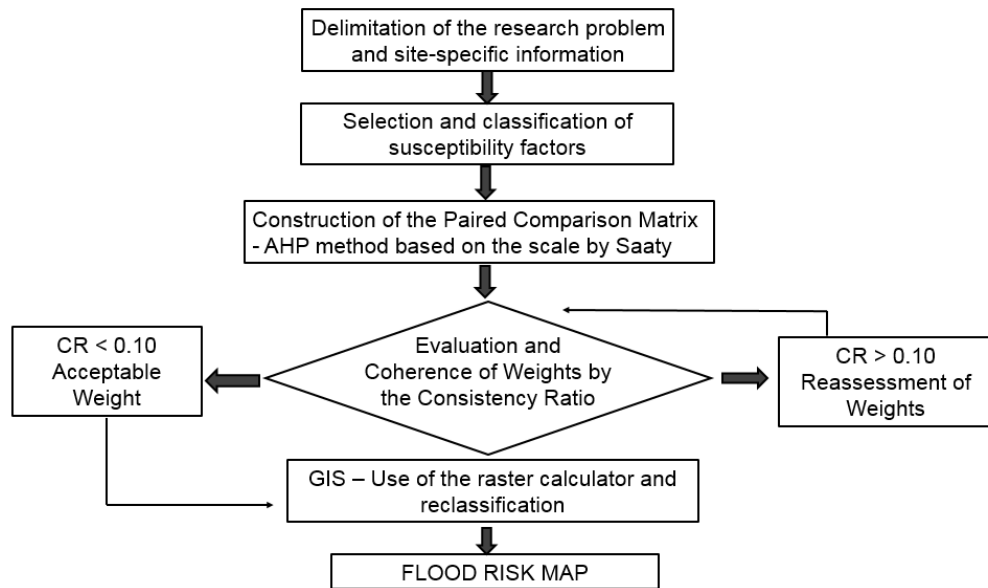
Delimitation of the research problem and site-specific information

Selection and classification of susceptibility factors

Construction of the Paired Comparison Matrix - AHP method based on the scale by Saaty

CR < 0.10 Acceptable Weight

Evaluation and Coherence of Weights by the Consistency Ratio

CR > 0.10 Reassessment of Weights

GIS – Use of the raster calculator and reclassification

FLOOD RISK MAP